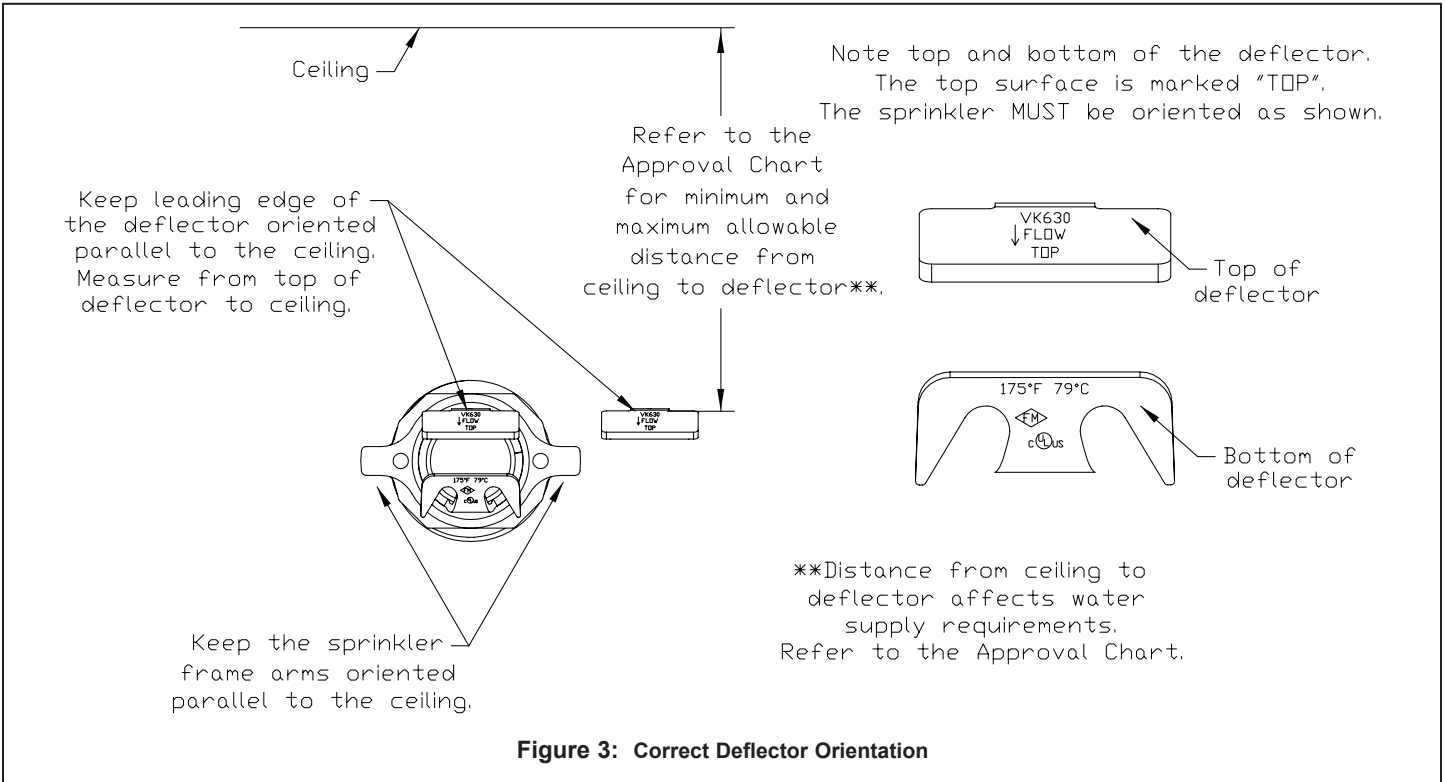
Ceiling

Note top and bottom of the deflector. The top surface is marked "TOP". The sprinkler MUST be oriented as shown.

Refer to the Approval Chart for minimum and maximum allowable distance from ceiling to deflector**.

Keep leading edge of the deflector oriented parallel to the ceiling. Measure from top of deflector to ceiling.

VK630
↓FLOW
TOP

Top of deflector

VK630
↓FLOW
TOP

175°F 79°C

FM

c UL us

Bottom of deflector

175°F 79°C

VK630
↓FLOW
TOP

**Distance from ceiling to deflector affects water supply requirements. Refer to the Approval Chart.

Keep the sprinkler frame arms oriented parallel to the ceiling.

Figure 3: Correct Deflector Orientation